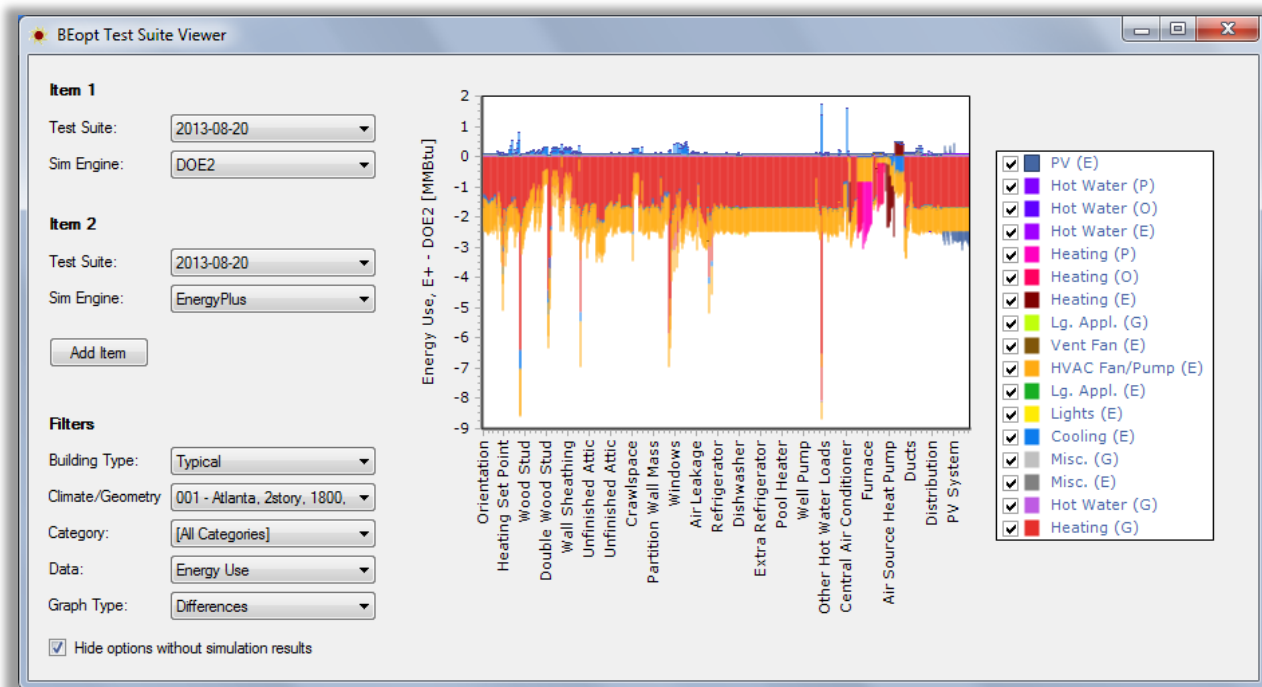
BEopt Test Suite Viewer

Item 1

Test Suite: 2013-08-20

Sim Engine: DOE2

Item 2

Test Suite: 2013-08-20

Sim Engine: EnergyPlus

Add Item

Filters

Building Type: Typical

Climate/Geometry 001 - Atlanta, 2story, 1800,

Category: [All Categories]

Data: Energy Use

Graph Type: Differences

Hide options without simulation results

Energy Use, E+ - DOE2 [MMBtu]

2
1
0
-1
-2
-3
-4
-5
-6
-7
-8
-9

Orientation
Heating Set Point
Wood Stud
Double Wood Stud
Wall Sheathing
Unfinished Attic
Unfinished Attic
Crawlspace
Partition Wall Mass
Windows
Air Leakage
Refrigerator
Dishwasher
Extra Refrigerator
Pool Heater
Well Pump
Other Hot Water Loads
Central Air Conditioner
Furnace
Air Source Heat Pump
Ducts
Distribution
PV System

PV (E)
Hot Water (P)
Hot Water (O)
Hot Water (E)
Heating (P)
Heating (O)
Heating (E)
Lg. Appl. (G)
Vent Fan (E)
HVAC Fan/Pump (E)
Lg. Appl. (E)
Lights (E)
Cooling (E)
Misc. (G)
Misc. (E)
Hot Water (G)
Heating (G)